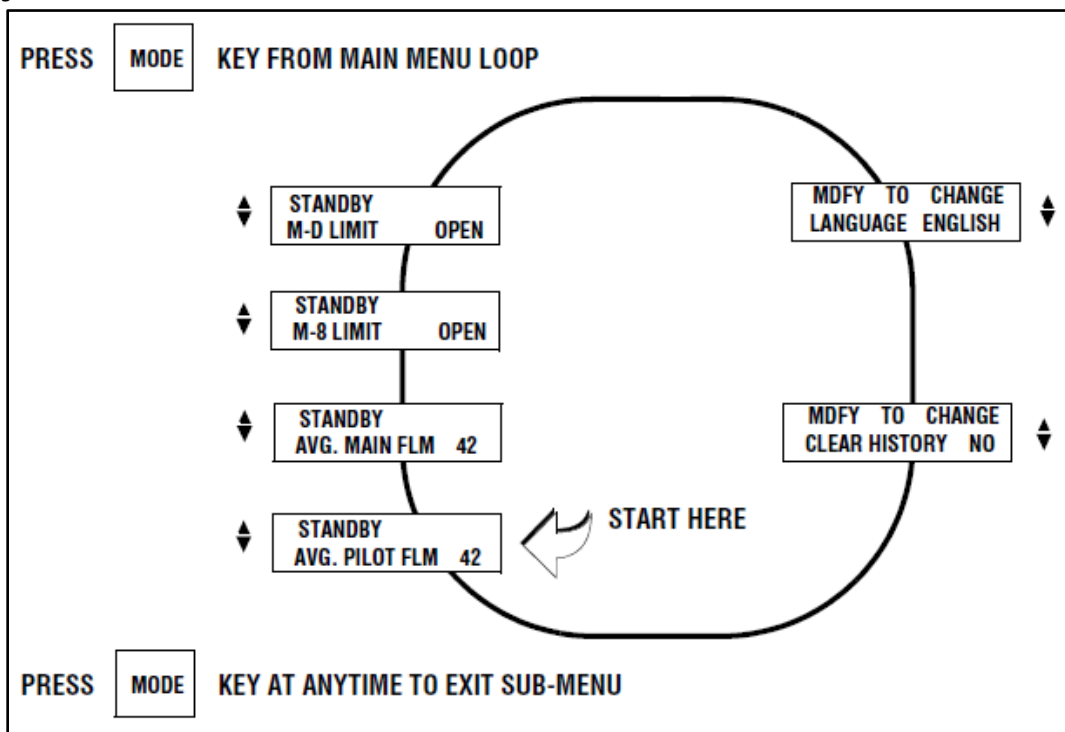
PRESS MODE KEY FROM MAIN MENU LOOP

STANDBY
M-D LIMIT OPEN

MDFY TO CHANGE
LANGUAGE ENGLISH

STANDBY
M-8 LIMIT OPEN

STANDBY
AVG. MAIN FLM 42

MDFY TO CHANGE
CLEAR HISTORY NO

START HERE

STANDBY
AVG. PILOT FLM 42

PRESS MODE KEY AT ANYTIME TO EXIT SUB-MENU